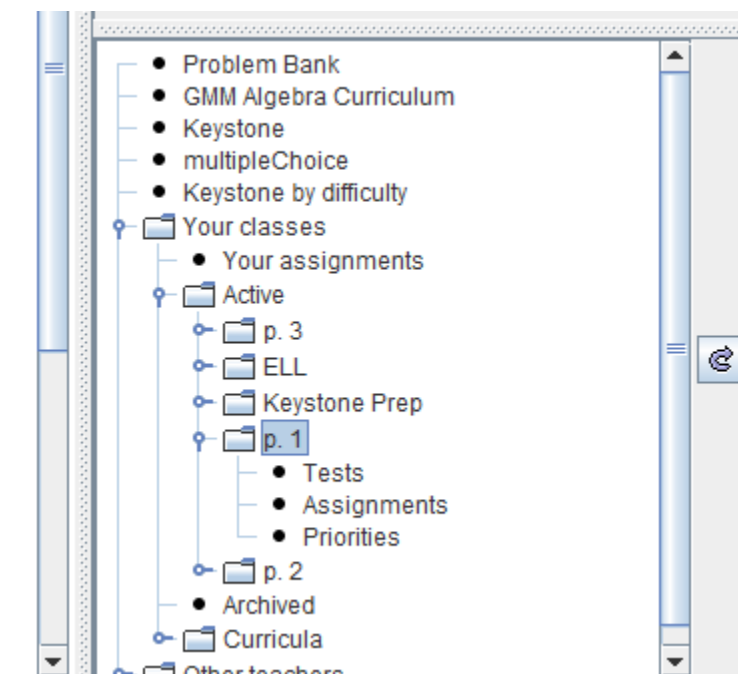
Problem Bank
GMM Algebra Curriculum
Keystone
multipleChoice
Keystone by difficulty
Your classes
Your assignments
Active
p. 3
ELL
Keystone Prep
p. 1
Tests
Assignments
Priorities
p. 2
Archived
Curricula
Other teachers